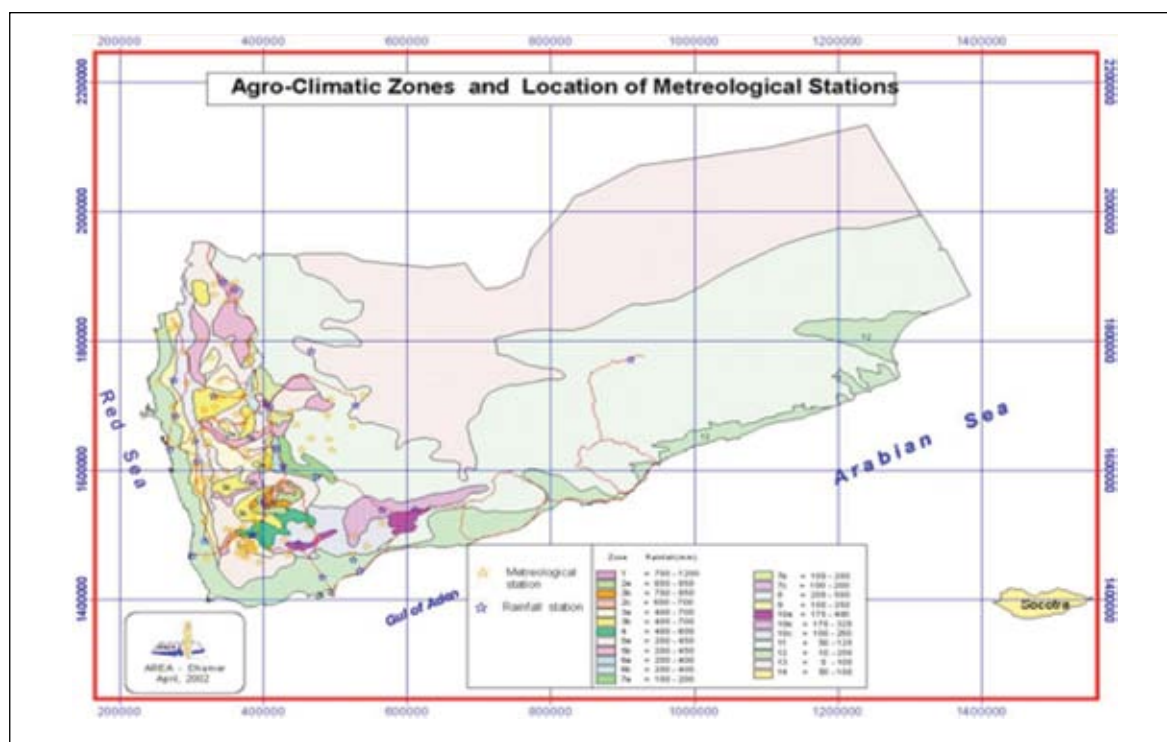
200000 400000 600000 800000 1000000 1200000 1400000

Agro-Climatic Zones and Location of Metreological Stations

2200000
2000000
1800000
1600000
1400000

Red Sea

Arabian Sea

Gul of Aden

Socotra

Metreological station

Rainfall station

| Zone | Rainfall(mm) |
|---|---|
| 1 | = 750 - 1200 |
| 2a | = 650 - 950 |
| 2b | = 750 - 950 |
| 2c | = 650 - 700 |
| 3a | = 400 - 700 |
| 3b | = 400 - 700 |
| 4 | = 400 - 650 |
| 5a | = 200 - 650 |
| 5b | = 200 - 650 |
| 6a | = 200 - 400 |
| 6b | = 200 - 400 |
| 7a | = 100 - 200 |
| 7b | = 100 - 200 |
| 7c | = 100 - 200 |
| 8 | = 200 - 500 |
| 9 | = 150 - 250 |
| 10a | = 175 - 400 |
| 10b | = 175 - 325 |
| 10c | = 100 - 250 |
| 11 | = 50 - 125 |
| 12 | = 10 - 200 |
| 13 | = 5 - 100 |
| 14 | = 50 - 150 |

AREA - Dhamar
April, 2002

200000 400000 600000 800000 1000000 1200000 1400000